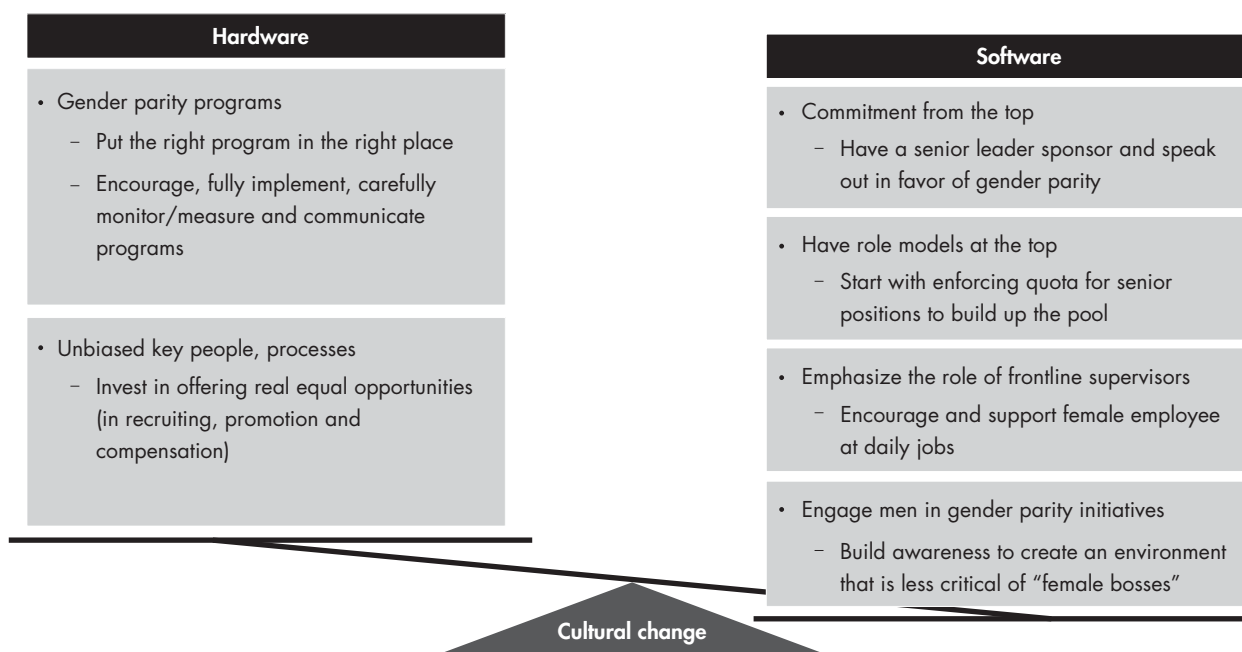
Hardware

• Gender parity programs
– Put the right program in the right place
– Encourage, fully implement, carefully monitor/measure and communicate programs

• Unbiased key people, processes
– Invest in offering real equal opportunities (in recruiting, promotion and compensation)

Software

• Commitment from the top
– Have a senior leader sponsor and speak out in favor of gender parity

• Have role models at the top
– Start with enforcing quota for senior positions to build up the pool

• Emphasize the role of frontline supervisors
– Encourage and support female employee at daily jobs

• Engage men in gender parity initiatives
– Build awareness to create an environment that is less critical of "female bosses"

Cultural change